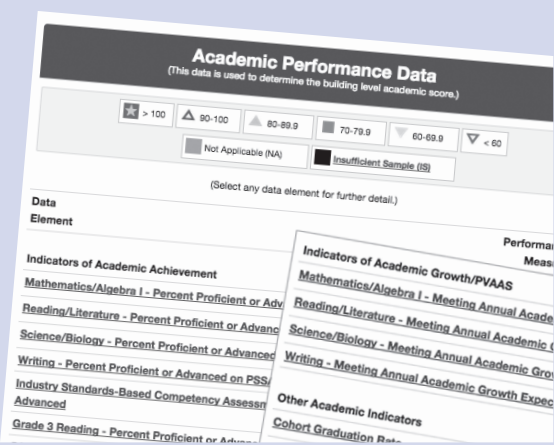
Academic Performance Data
(This data is used to determine the building level academic score.)

> 100 | 90-100 | 80-89.9 | 70-79.9 | 60-69.9 | < 60

Not Applicable (NA) | Insufficient Sample (IS)

(Select any data element for further detail.)

Data Element

Performa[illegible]
Measu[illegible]

Indicators of Academic Achievement

Mathematics/Algebra I - Percent Proficient or Adv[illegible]

Reading/Literature - Percent Proficient or Advanc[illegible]

Science/Biology - Percent Proficient or Advanced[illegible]

Writing - Percent Proficient or Advanced on PSS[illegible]

Industry Standards-Based Competency Assessm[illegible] Advanced

Grade 3 Reading - Percent Proficient or Advan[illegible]

Indicators of Academic Growth/PVAAS

Mathematics/Algebra I - Meeting Annual Acade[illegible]

Reading/Literature - Meeting Annual Academic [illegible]

Science/Biology - Meeting Annual Academic G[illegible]

Writing - Meeting Annual Academic Growth Expec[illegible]

Other Academic Indicators

Cohort Graduation Rat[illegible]